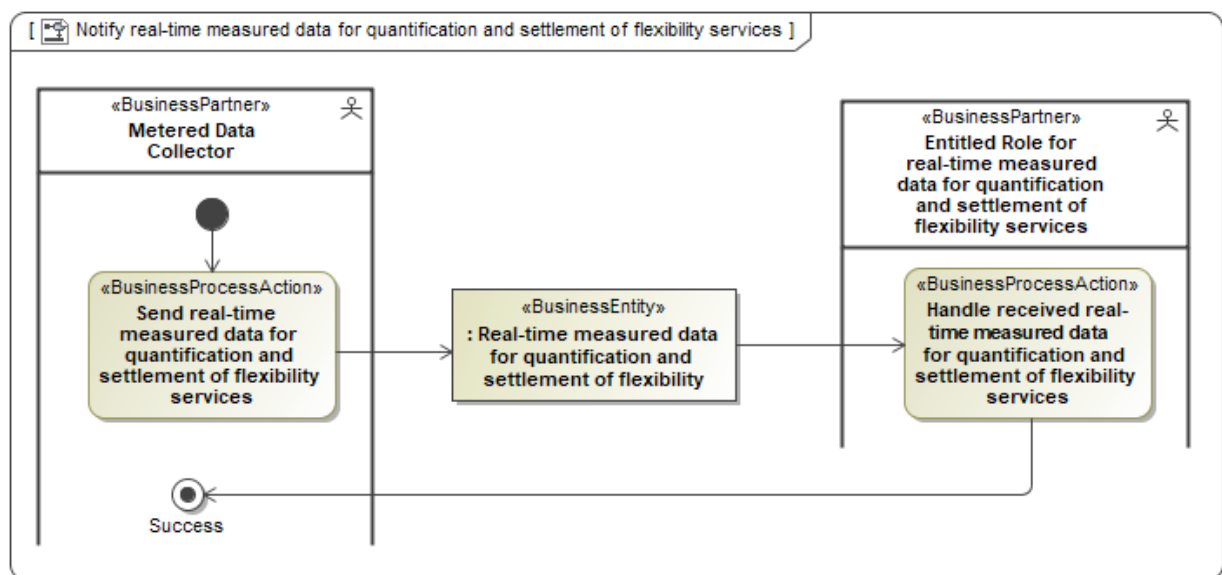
[ Notify real-time measured data for quantification and settlement of flexibility services ]

«BusinessPartner»
Metered Data Collector

«BusinessProcessAction»
Send real-time measured data for quantification and settlement of flexibility services

«BusinessEntity»
: Real-time measured data for quantification and settlement of flexibility

«BusinessPartner»
Entitled Role for real-time measured data for quantification and settlement of flexibility services

«BusinessProcessAction»
Handle received real-time measured data for quantification and settlement of flexibility services

Success